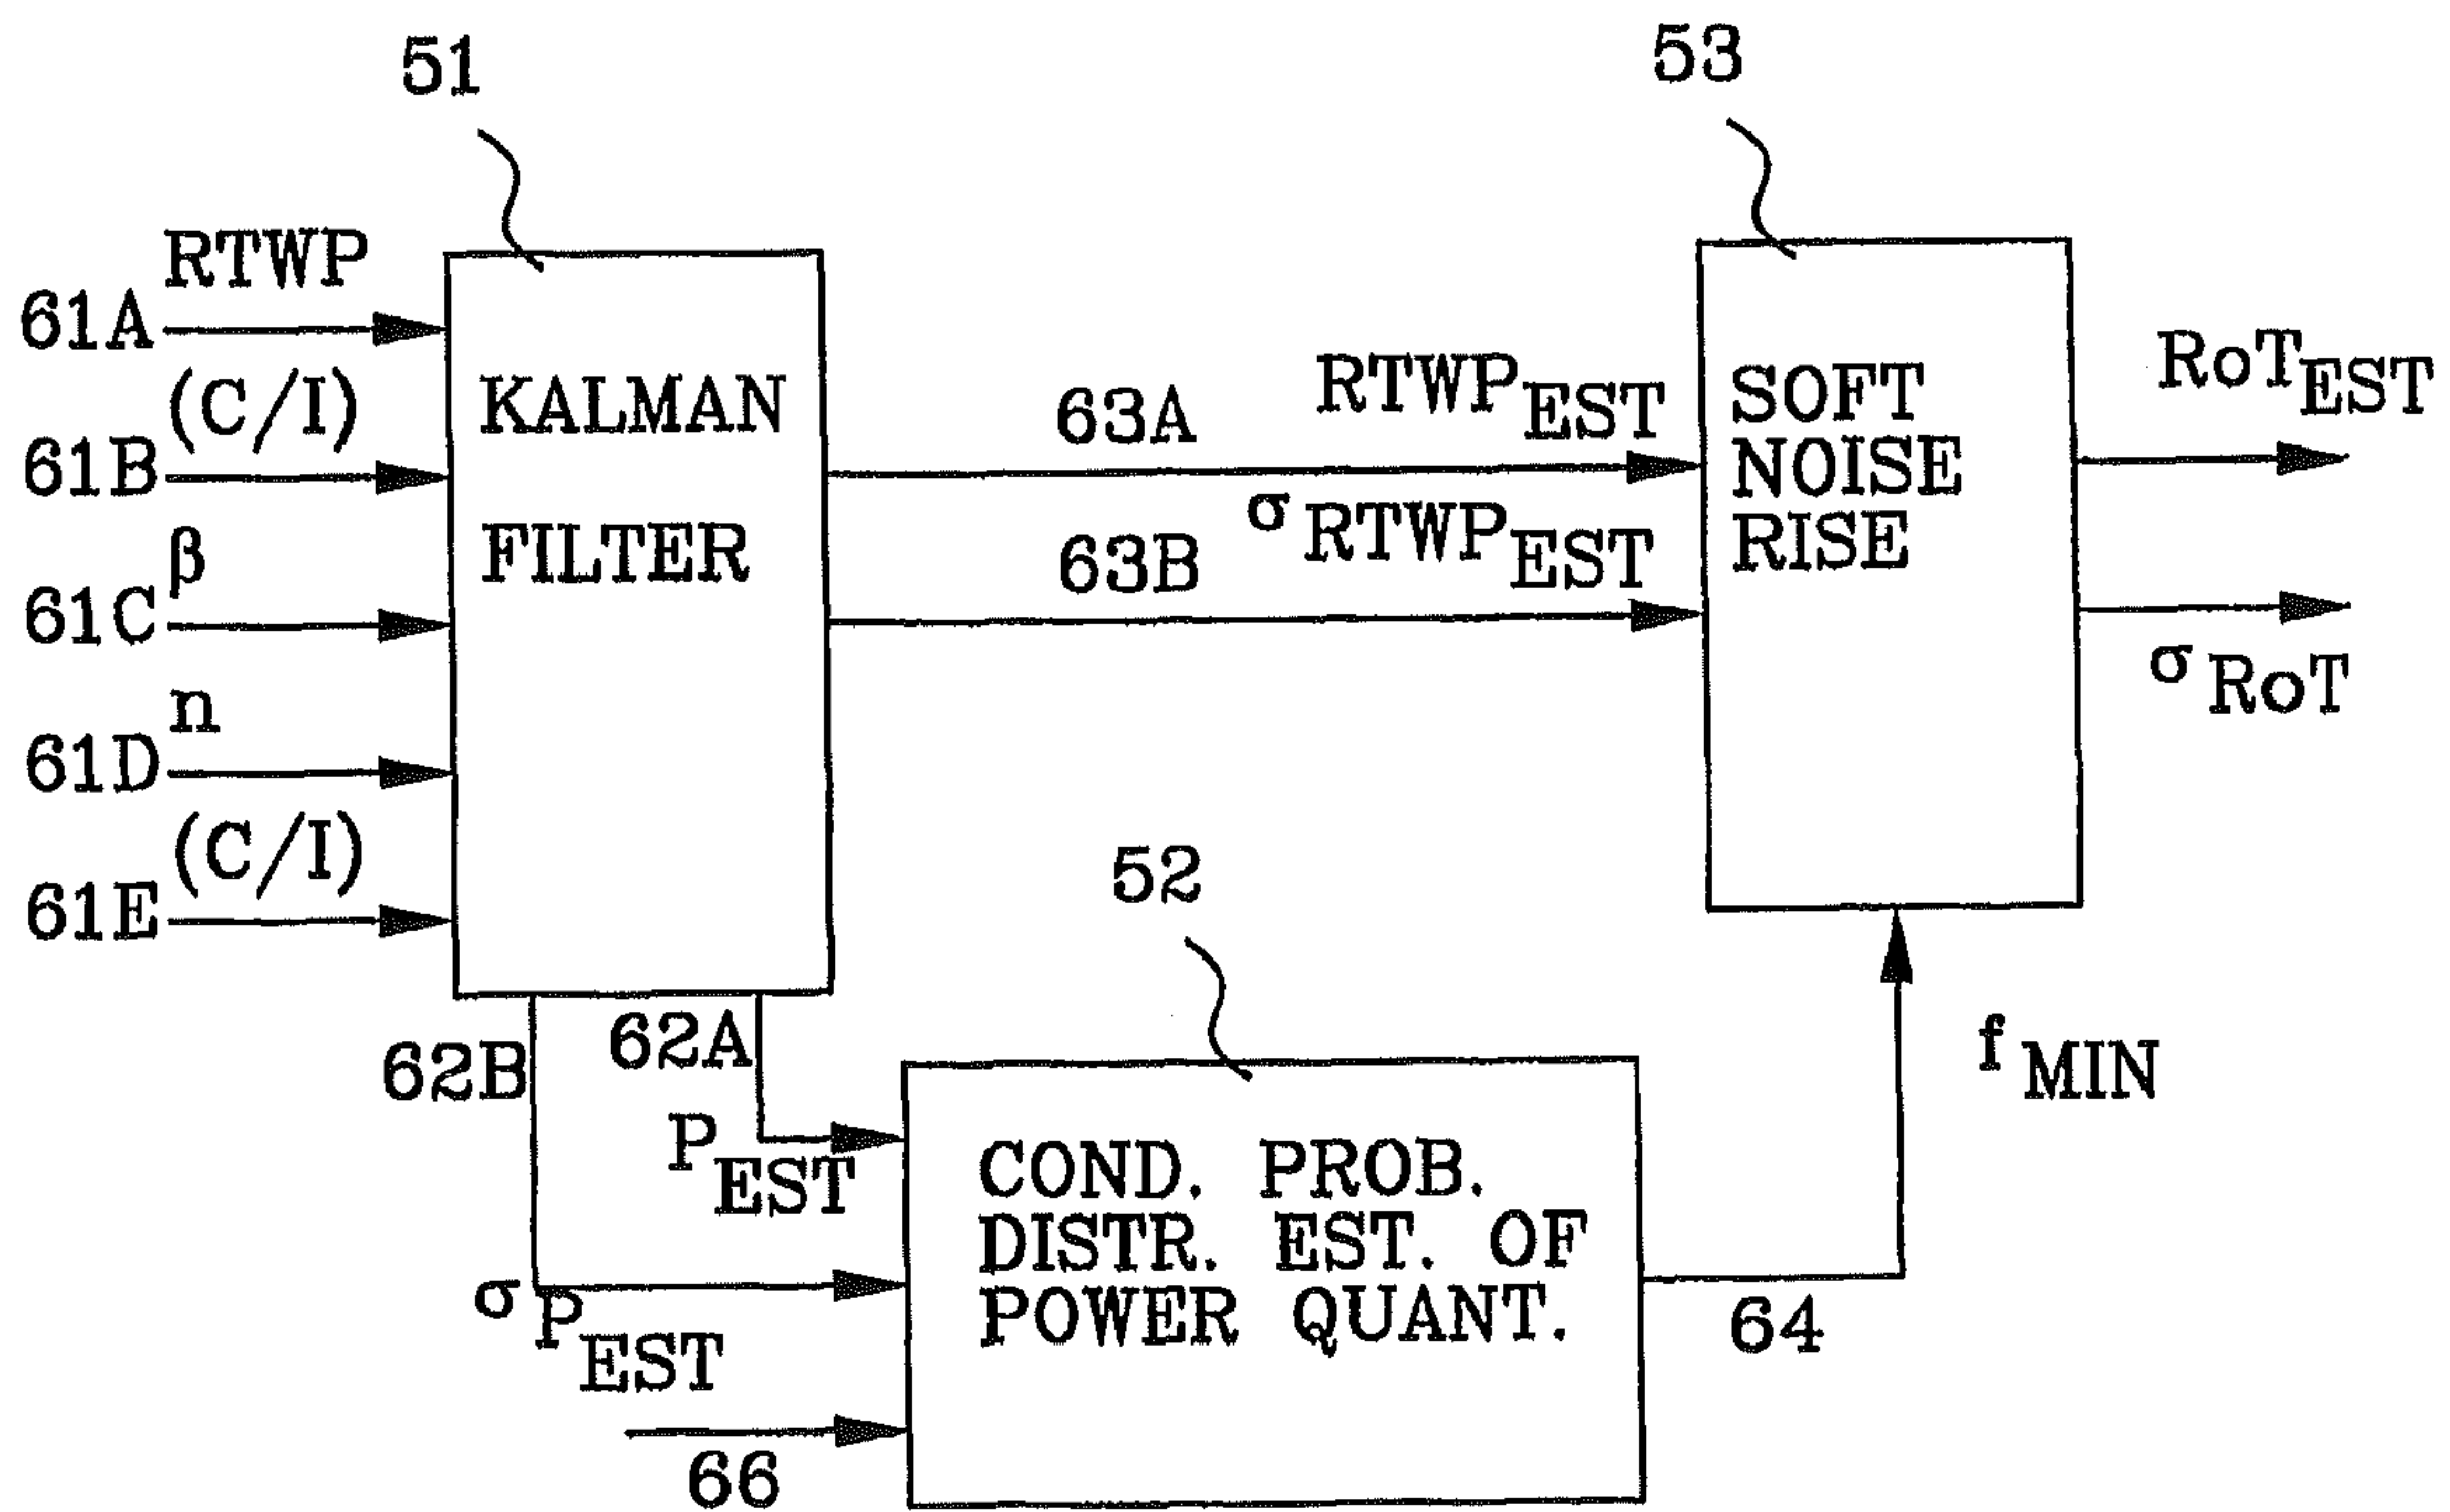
51

53

61A RTWP

61B (C/I)

61C $\beta$

61D n

61E (C/I)

KALMAN FILTER

63A

$RTWP_{EST}$

63B

$\sigma_{RTWP_{EST}}$

SOFT NOISE RISE

$RoT_{EST}$

$\sigma_{RoT}$

52

62B

62A

$P_{EST}$

$\sigma_{P_{EST}}$

COND. PROB. DISTR. EST. OF POWER QUANT.

$f_{MIN}$

64

66